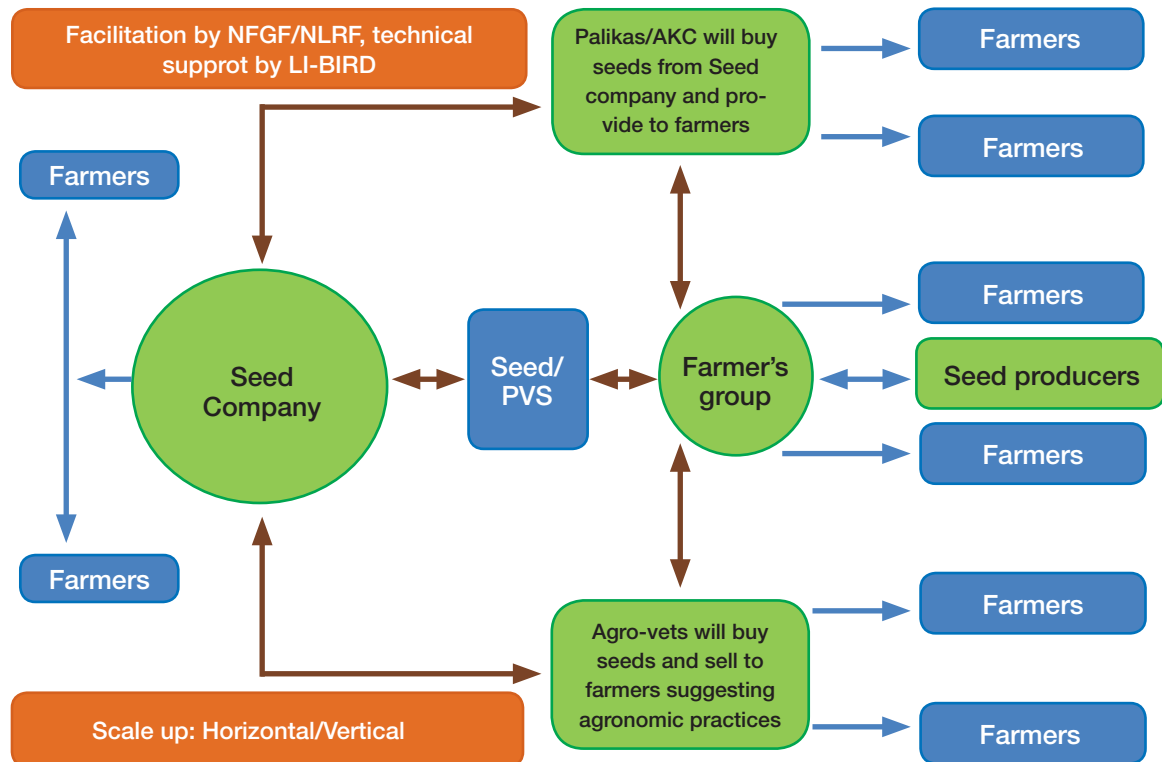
Facilitation by NFGF/NLRF, technical supprot by LI-BIRD

Palikas/AKC will buy seeds from Seed company and provide to farmers

Farmers

Farmers

Farmers

Farmers

Seed Company

Seed/ PVS

Farmer's group

Seed producers

Farmers

Farmers

Farmers

Agro-vets will buy seeds and sell to farmers suggesting agronomic practices

Farmers

Scale up: Horizontal/Vertical